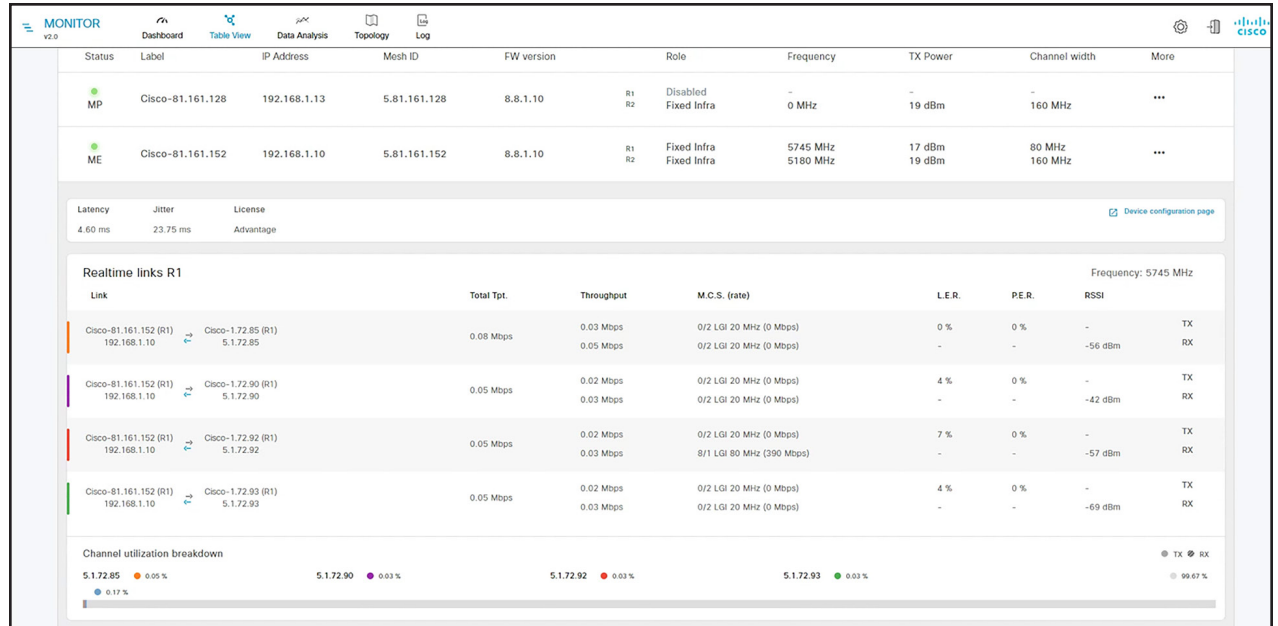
MONITOR
v2.0

Dashboard | Table View | Data Analysis | Topology | Log

CISCO

| Status | Label | IP Address | Mesh ID | FW version | | Role | Frequency | TX Power | Channel width | More |
|---|---|---|---|---|---|---|---|---|---|---|
| MP | Cisco-81.161.128 | 192.168.1.13 | 5.81.161.128 | 8.8.1.10 | R1 R2 | Disabled Fixed Infra | - 0 MHz | - 19 dBm | - 160 MHz | ••• |
| ME | Cisco-81.161.152 | 192.168.1.10 | 5.81.161.152 | 8.8.1.10 | R1 R2 | Fixed Infra Fixed Infra | 5745 MHz 5180 MHz | 17 dBm 19 dBm | 80 MHz 160 MHz | ••• |

Latency 4.60 ms
Jitter 23.75 ms
License Advantage

Device configuration page

Realtime links R1

Frequency: 5745 MHz

| Link | Total Tpt. | Throughput | M.C.S. (rate) | L.E.R. | P.E.R. | RSSI | |
|---|---|---|---|---|---|---|---|
| Cisco-81.161.152 (R1) 192.168.1.10 ⇄ Cisco-1.72.85 (R1) 5.1.72.85 | 0.08 Mbps | 0.03 Mbps<br>0.05 Mbps | 0/2 LGI 20 MHz (0 Mbps)<br>0/2 LGI 20 MHz (0 Mbps) | 0 %<br>- | 0 %<br>- | -<br>-56 dBm | TX<br>RX |
| Cisco-81.161.152 (R1) 192.168.1.10 ⇄ Cisco-1.72.90 (R1) 5.1.72.90 | 0.05 Mbps | 0.02 Mbps<br>0.03 Mbps | 0/2 LGI 20 MHz (0 Mbps)<br>0/2 LGI 20 MHz (0 Mbps) | 4 %<br>- | 0 %<br>- | -<br>-42 dBm | TX<br>RX |
| Cisco-81.161.152 (R1) 192.168.1.10 ⇄ Cisco-1.72.92 (R1) 5.1.72.92 | 0.05 Mbps | 0.02 Mbps<br>0.03 Mbps | 0/2 LGI 20 MHz (0 Mbps)<br>8/1 LGI 80 MHz (390 Mbps) | 7 %<br>- | 0 %<br>- | -<br>-57 dBm | TX<br>RX |
| Cisco-81.161.152 (R1) 192.168.1.10 ⇄ Cisco-1.72.93 (R1) 5.1.72.93 | 0.05 Mbps | 0.02 Mbps<br>0.03 Mbps | 0/2 LGI 20 MHz (0 Mbps)<br>0/2 LGI 20 MHz (0 Mbps) | 4 %<br>- | 0 %<br>- | -<br>-69 dBm | TX<br>RX |

Channel utilization breakdown

TX RX

5.1.72.85 0.05 %
5.1.72.90 0.03 %
5.1.72.92 0.03 %
5.1.72.93 0.03 %
99.67 %
0.17 %